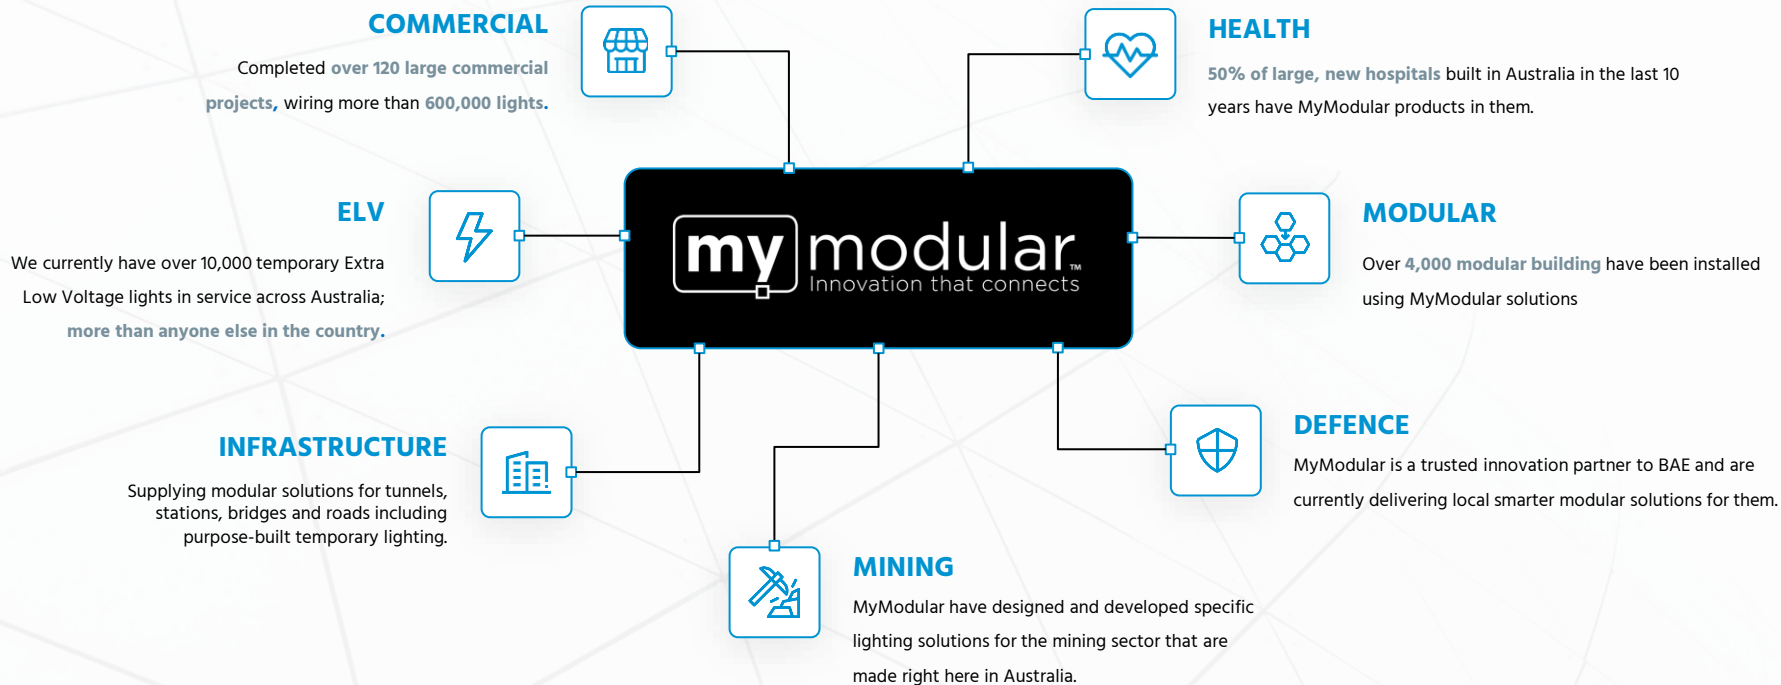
COMMERCIAL

Completed over 120 large commercial projects, wiring more than 600,000 lights.

HEALTH

50% of large, new hospitals built in Australia in the last 10 years have MyModular products in them.

ELV

We currently have over 10,000 temporary Extra Low Voltage lights in service across Australia; more than anyone else in the country.

my modular™
Innovation that connects

MODULAR

Over 4,000 modular building have been installed using MyModular solutions

INFRASTRUCTURE

Supplying modular solutions for tunnels, stations, bridges and roads including purpose-built temporary lighting.

DEFENCE

MyModular is a trusted innovation partner to BAE and are currently delivering local smarter modular solutions for them.

MINING

MyModular have designed and developed specific lighting solutions for the mining sector that are made right here in Australia.